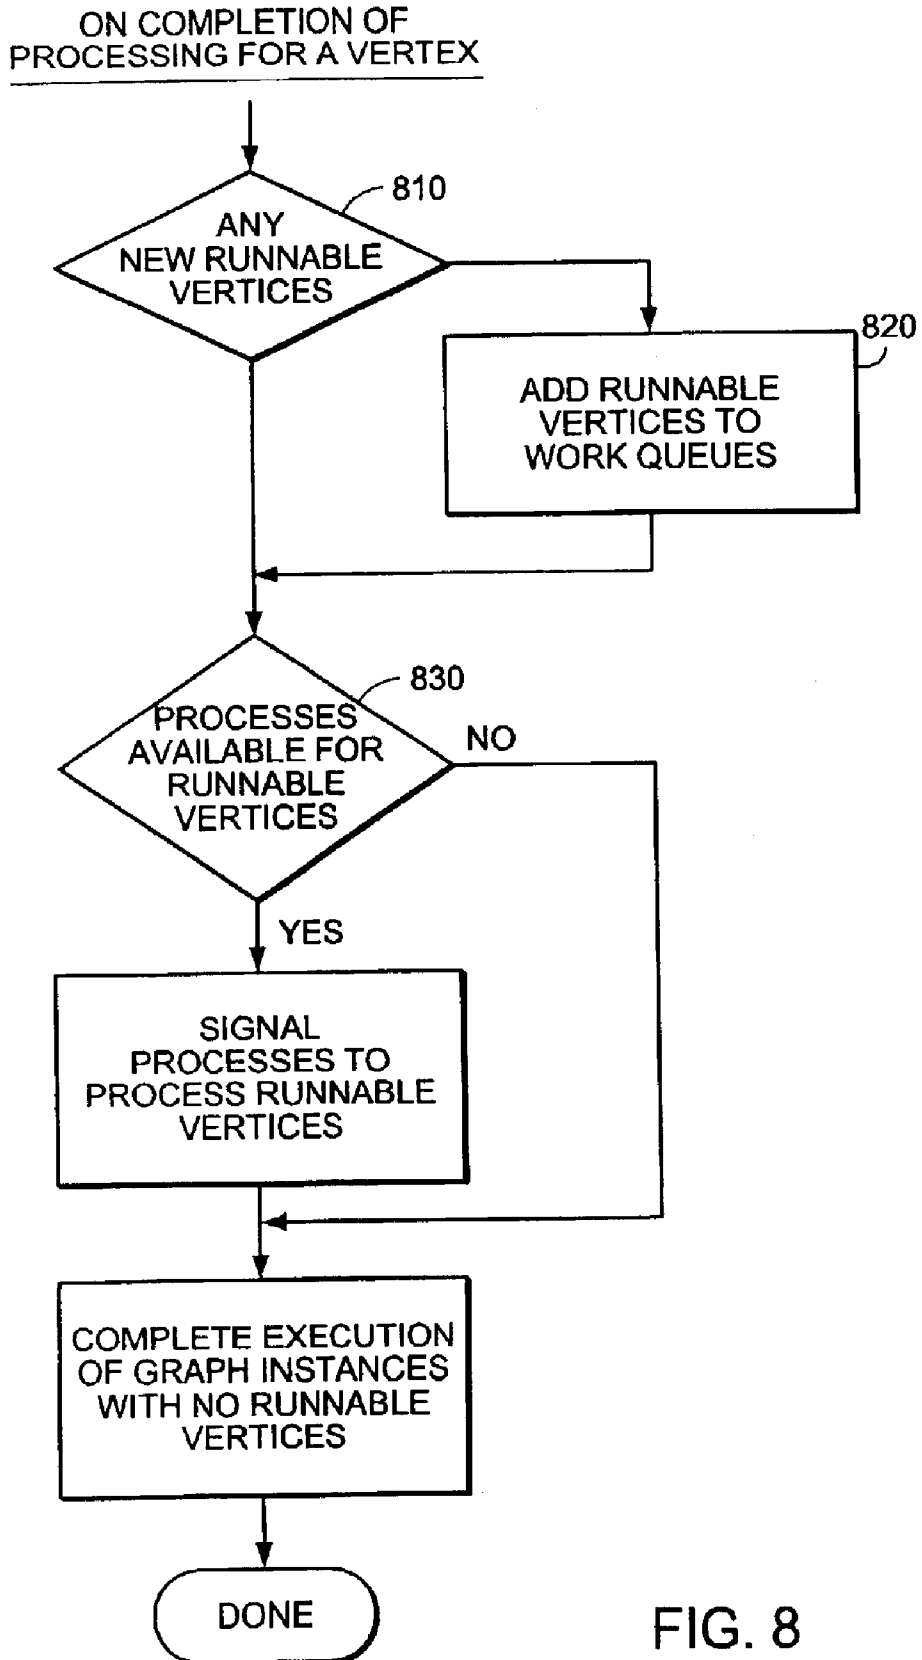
ON COMPLETION OF PROCESSING FOR A VERTEX

810

ANY NEW RUNNABLE VERTICES

820

ADD RUNNABLE VERTICES TO WORK QUEUES

830

PROCESSES AVAILABLE FOR RUNNABLE VERTICES

NO

YES

SIGNAL PROCESSES TO PROCESS RUNNABLE VERTICES

COMPLETE EXECUTION OF GRAPH INSTANCES WITH NO RUNNABLE VERTICES

DONE

FIG. 8